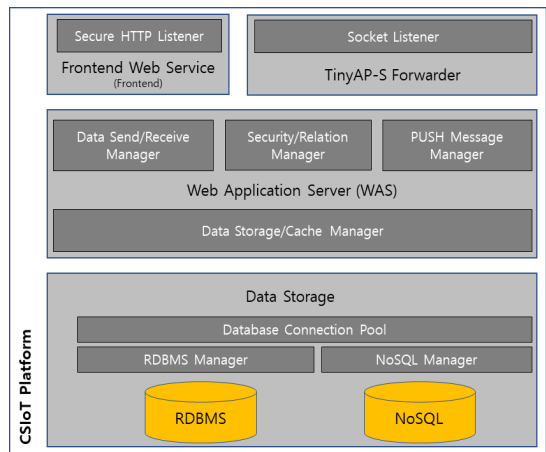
Secure HTTP Listener

Frontend Web Service
(Frontend)

Socket Listener

TinyAP-S Forwarder

Data Send/Receive Manager

Security/Relation Manager

PUSH Message Manager

Web Application Server (WAS)

Data Storage/Cache Manager

Data Storage

Database Connection Pool

RDBMS Manager

NoSQL Manager

RDBMS

NoSQL

CSIoT Platform